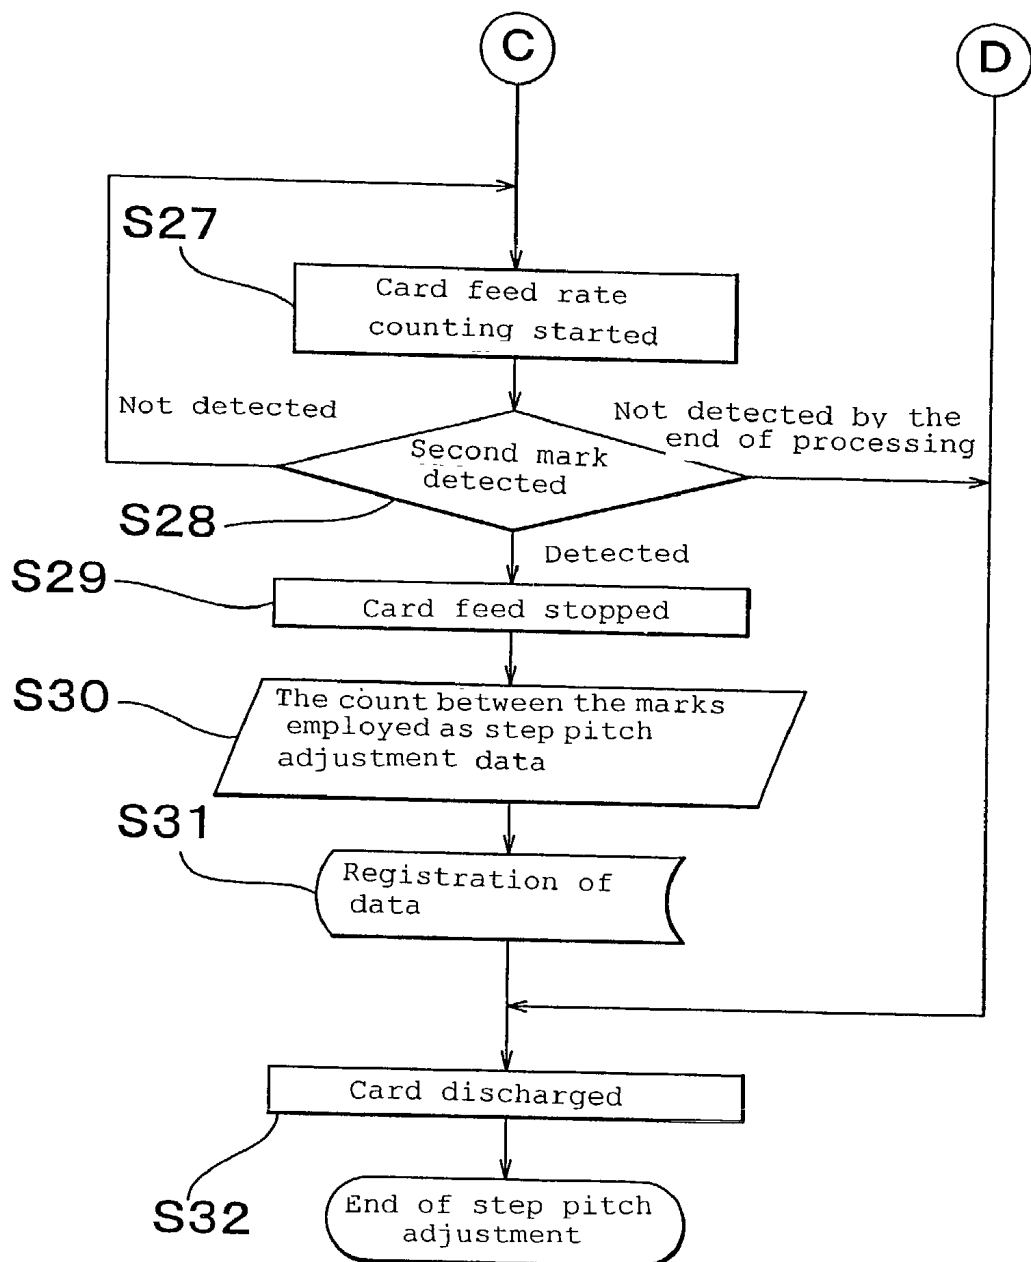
C

D

S27

Card feed rate counting started

Not detected

Not detected by the end of processing

Second mark detected

S28

Detected

S29

Card feed stopped

S30

The count between the marks employed as step pitch adjustment data

S31

Registration of data

Card discharged

S32

End of step pitch adjustment